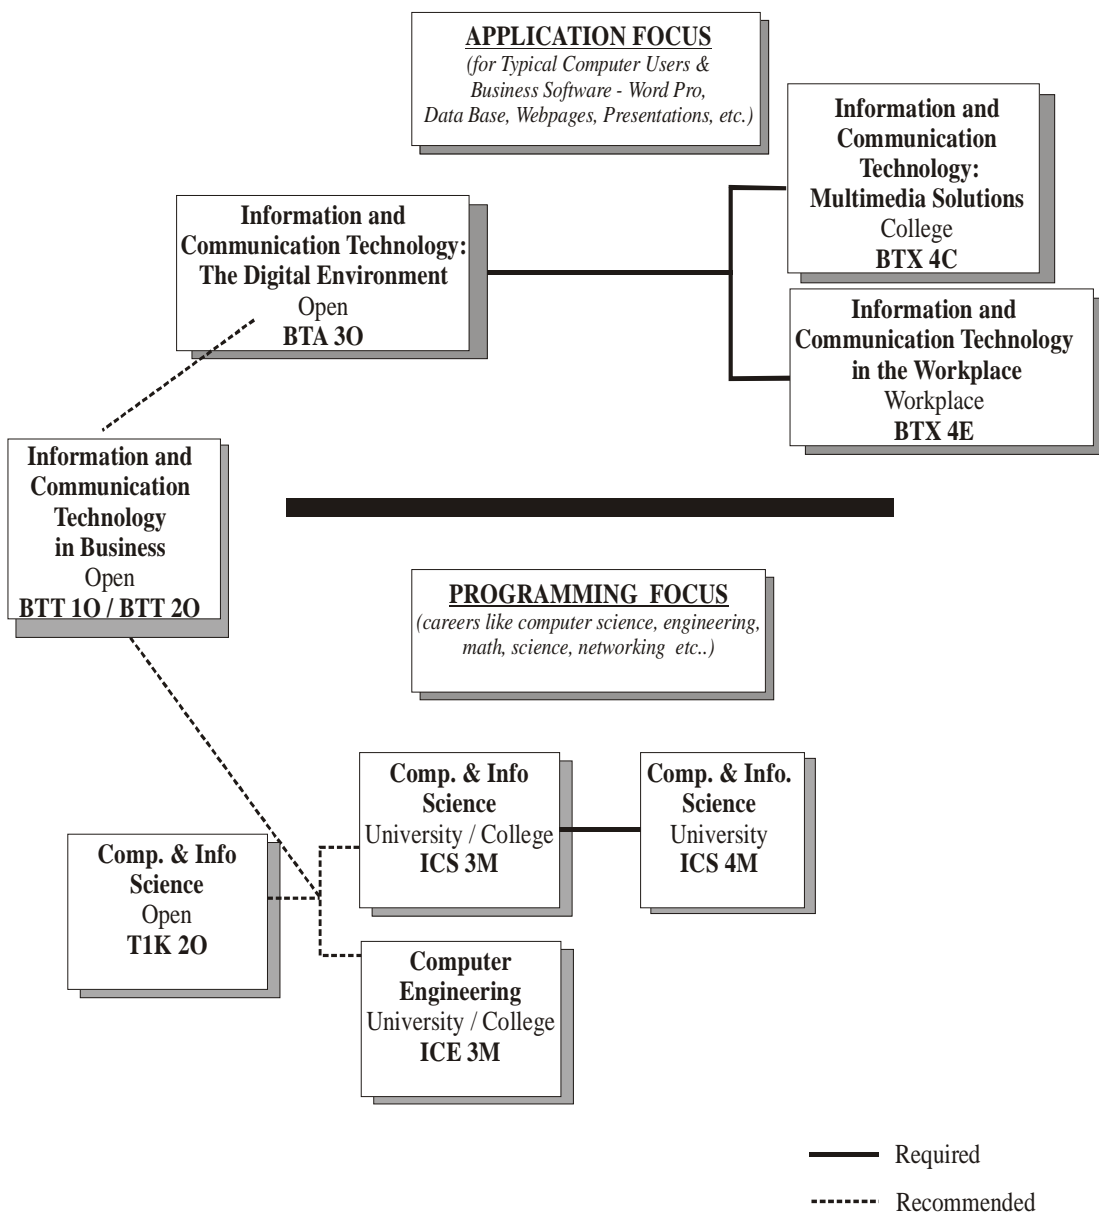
APPLICATION FOCUS
(for Typical Computer Users & Business Software - Word Pro, Data Base, Webpages, Presentations, etc.)

Information and Communication Technology: Multimedia Solutions
College
BTX 4C

Information and Communication Technology: The Digital Environment
Open
BTA 3O

Information and Communication Technology in the Workplace
Workplace
BTX 4E

Information and Communication Technology in Business
Open
BTT 1O / BTT 2O

PROGRAMMING FOCUS
(careers like computer science, engineering, math, science, networking etc..)

Comp. & Info Science
University / College
ICS 3M

Comp. & Info. Science
University
ICS 4M

Comp. & Info Science
Open
T1K 2O

Computer Engineering
University / College
ICE 3M

Required
Recommended